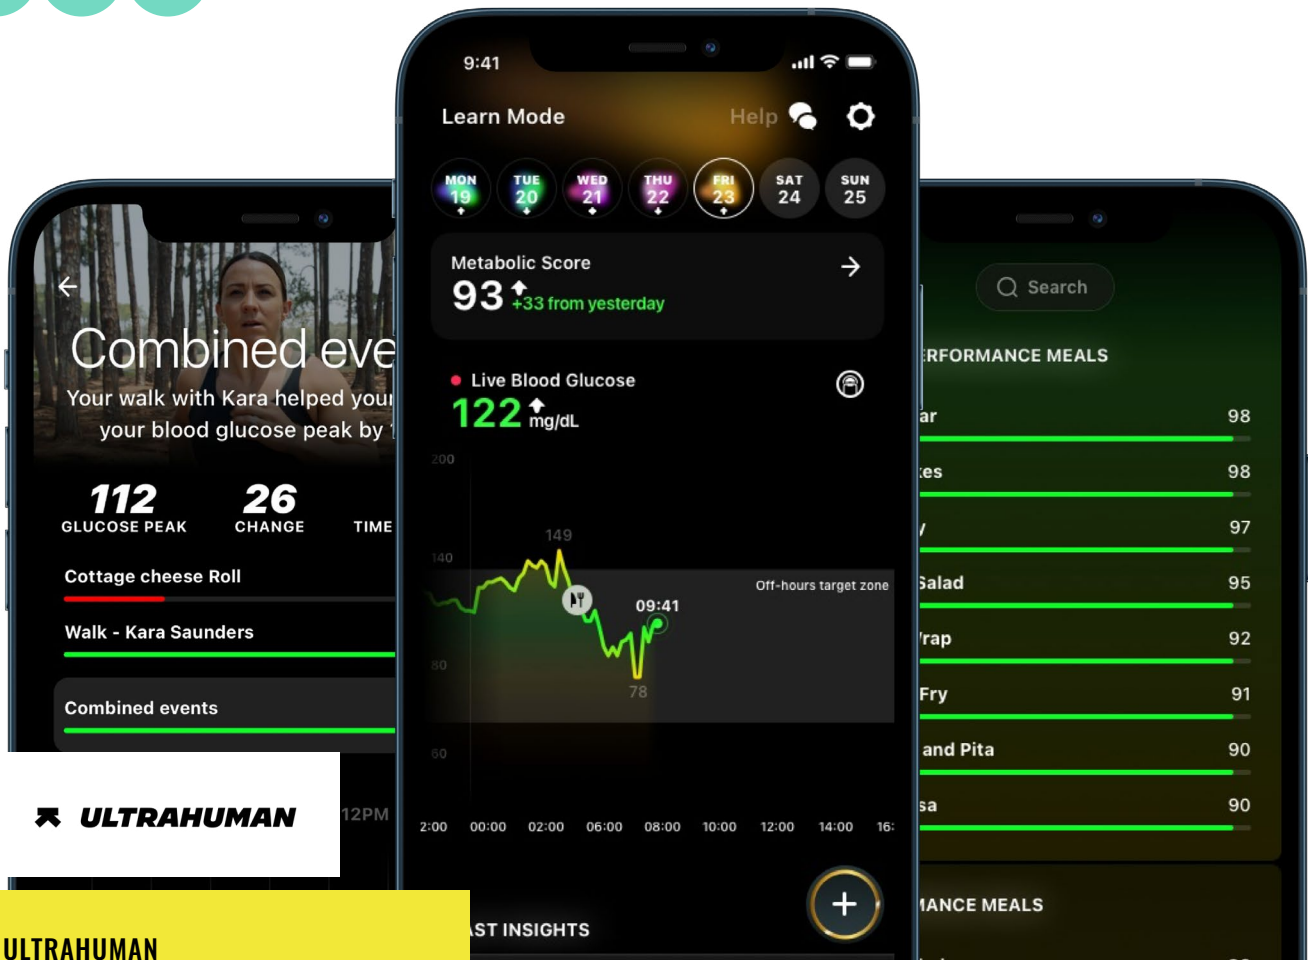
Combined eve
Your walk with Kara helped your
your blood glucose peak by

112
GLUCOSE PEAK
26
CHANGE
TIME

Cottage cheese Roll
Walk - Kara Saunders
Combined events

12PM

ULTRAHUMAN

ULTRAHUMAN

9:41
Learn Mode
Help

MON 19
TUE 20
WED 21
THU 22
FRI 23
SAT 24
SUN 25

Metabolic Score
93 +33 from yesterday

Live Blood Glucose
122 mg/dL

200
149
140
Off-hours target zone
09:41
80
78
60

2:00 00:00 02:00 06:00 08:00 10:00 12:00 14:00 16:

ST INSIGHTS

Search
RFORMANCE MEALS
ar 98
es 98
97
Salad 95
rap 92
Fry 91
and Pita 90
sa 90
IANCE MEALS